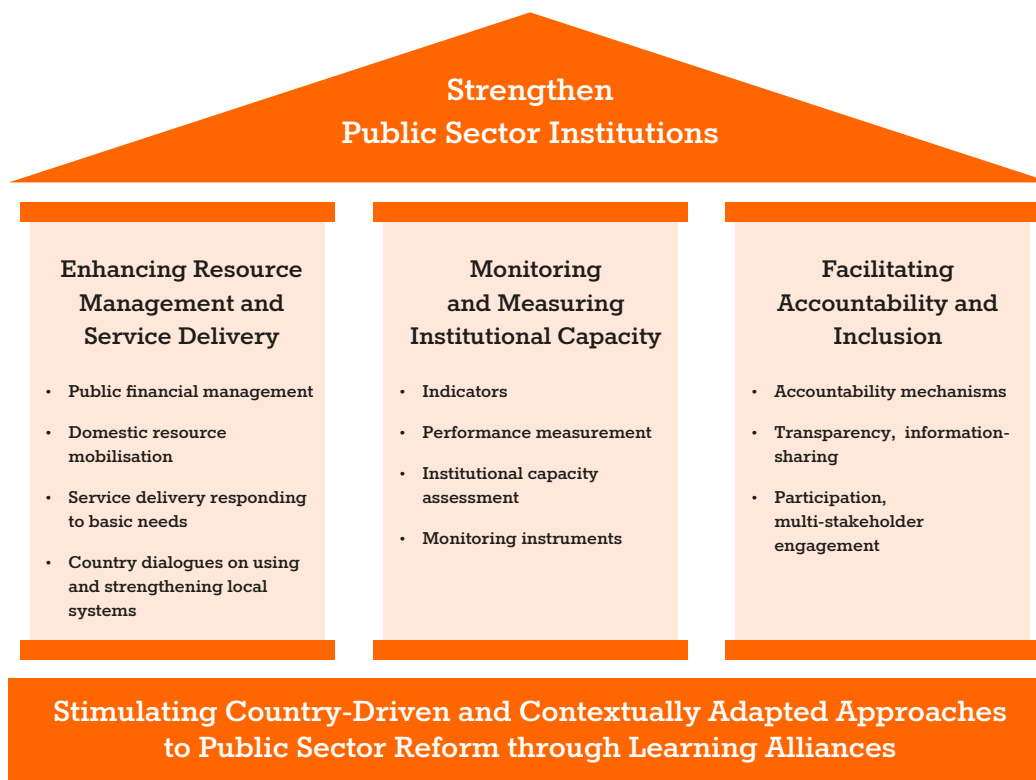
Strengthen
Public Sector Institutions

Enhancing Resource Management and Service Delivery

- Public financial management
- Domestic resource mobilisation
- Service delivery responding to basic needs
- Country dialogues on using and strengthening local systems

Monitoring and Measuring Institutional Capacity

- Indicators
- Performance measurement
- Institutional capacity assessment
- Monitoring instruments

Facilitating Accountability and Inclusion

- Accountability mechanisms
- Transparency, information-sharing
- Participation, multi-stakeholder engagement

Stimulating Country-Driven and Contextually Adapted Approaches to Public Sector Reform through Learning Alliances